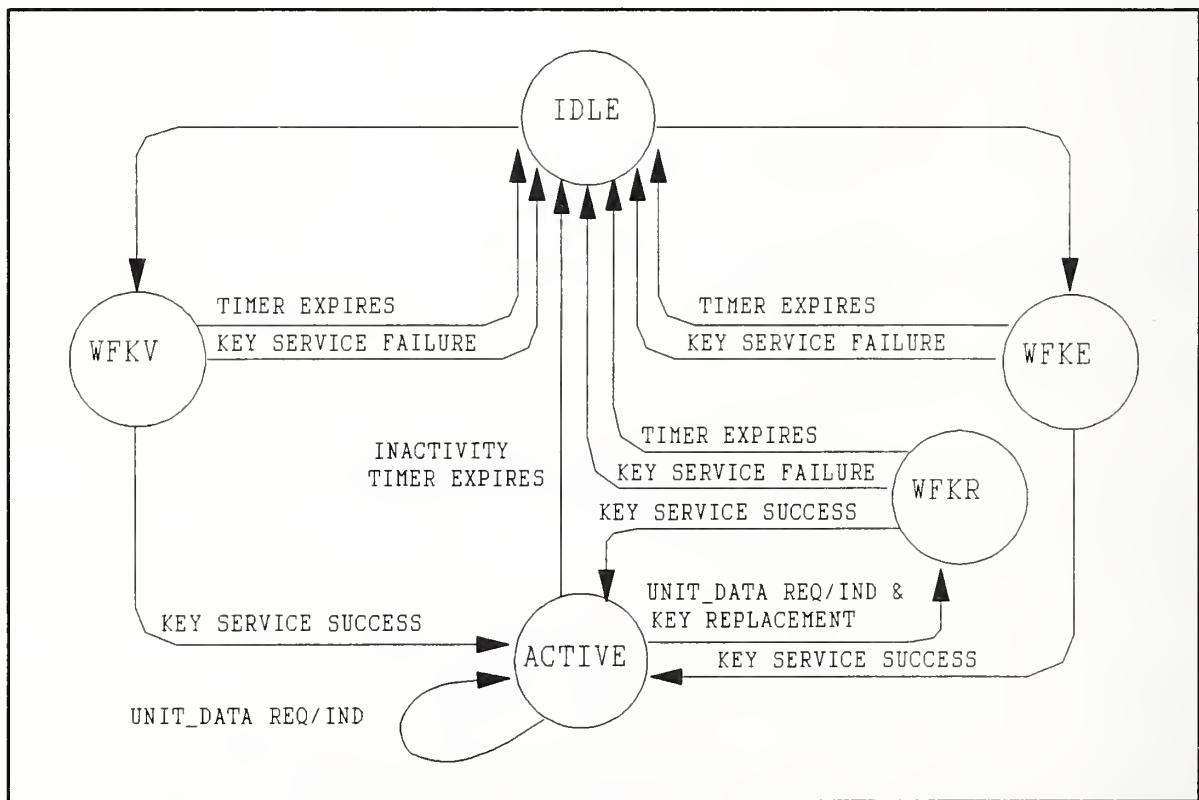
IDLE

WFKV

TIMER EXPIRES

KEY SERVICE FAILURE

TIMER EXPIRES

KEY SERVICE FAILURE

WFKE

INACTIVITY TIMER EXPIRES

TIMER EXPIRES

KEY SERVICE FAILURE

WFKR

KEY SERVICE SUCCESS

UNIT_DATA REQ/IND & KEY REPLACEMENT

KEY SERVICE SUCCESS

ACTIVE

KEY SERVICE SUCCESS

UNIT_DATA REQ/IND